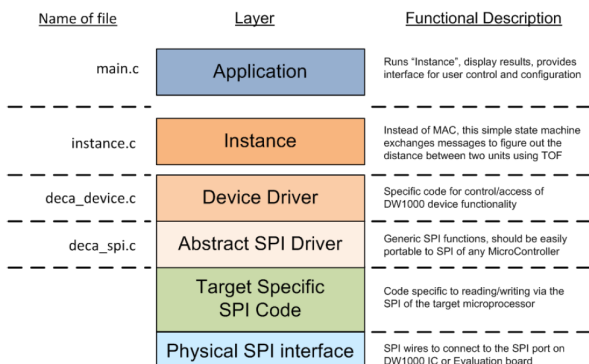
| Name of file | Layer | Functional Description |
|---|---|---|
| main.c | Application | Runs "Instance", display results, provides interface for user control and configuration |
| instance.c | Instance | Instead of MAC, this simple state machine exchanges messages to figure out the distance between two units using TOF |
| deca_device.c | Device Driver | Specific code for control/access of DW1000 device functionality |
| deca_spi.c | Abstract SPI Driver | Generic SPI functions, should be easily portable to SPI of any MicroController |
| | Target Specific SPI Code | Code specific to reading/writing via the SPI of the target microprocessor |
| | Physical SPI interface | SPI wires to connect to the SPI port on DW1000 IC or Evaluation board |